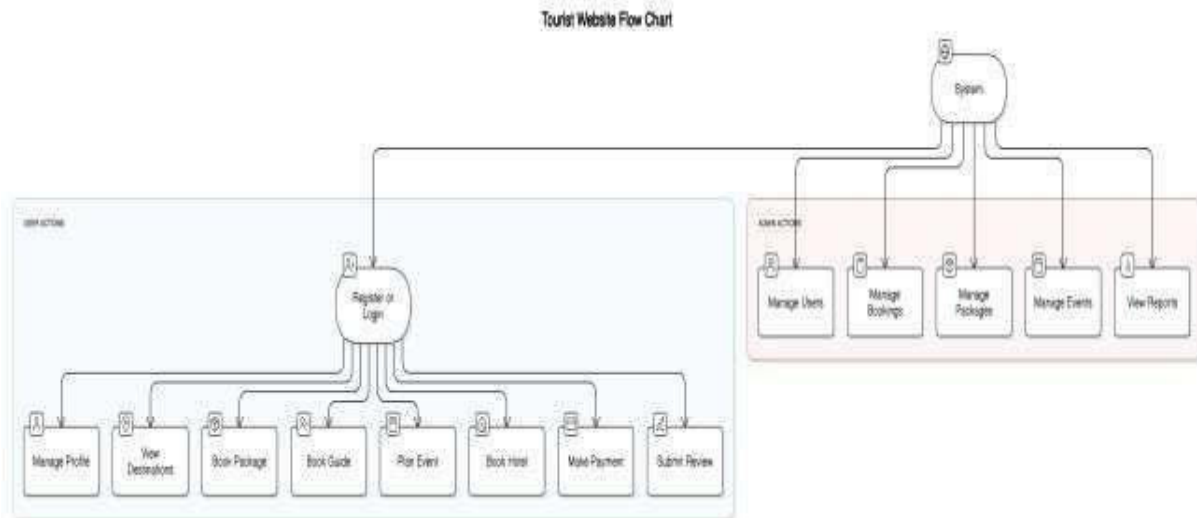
Tourist Website Flow Chart

System

USER ACTIONS

Register or Login

Manage Profile

View Destinations

Book Package

Book Guide

Plan Event

Book Hotel

Make Payment

Submit Review

ADMIN ACTIONS

Manage Users

Manage Bookings

Manage Packages

Manage Events

View Reports